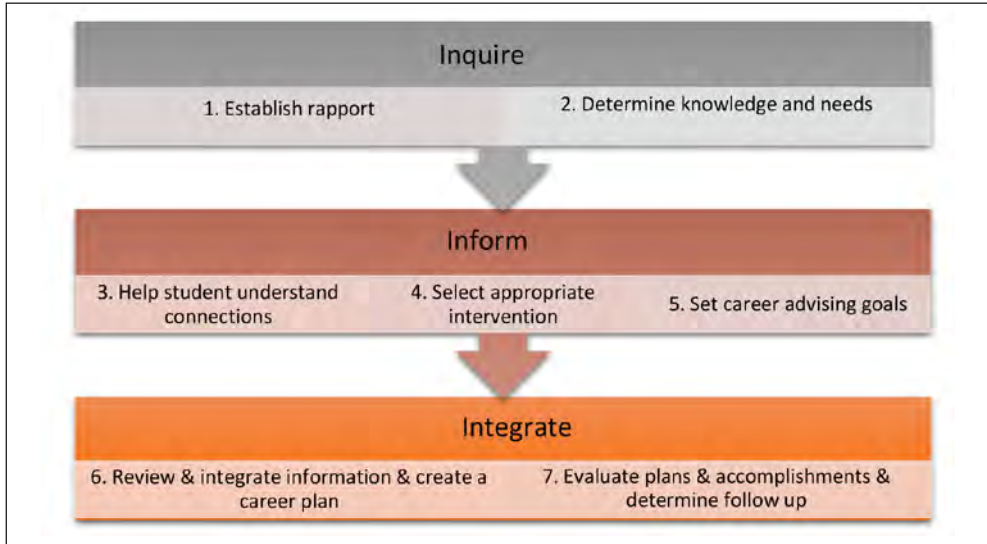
Inquire

1. Establish rapport

2. Determine knowledge and needs

Inform

3. Help student understand connections

4. Select appropriate intervention

5. Set career advising goals

Integrate

6. Review & integrate information & create a career plan

7. Evaluate plans & accomplishments & determine follow up